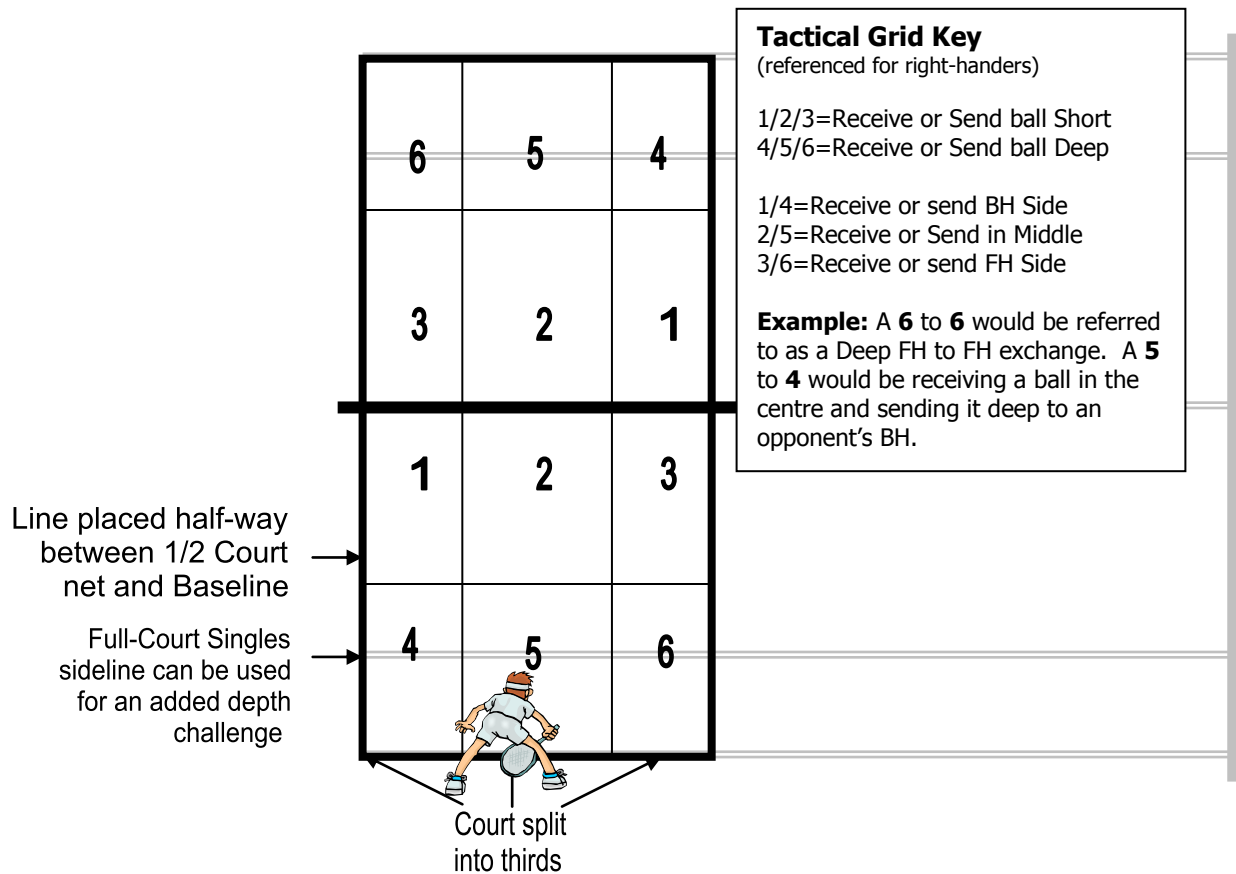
6 5 4

3 2 1

1 2 3

4 5 6

Tactical Grid Key
(referenced for right-handers)

1/2/3=Receive or Send ball Short
4/5/6=Receive or Send ball Deep

1/4=Receive or send BH Side
2/5=Receive or Send in Middle
3/6=Receive or send FH Side

**Example:** A **6** to **6** would be referred to as a Deep FH to FH exchange. A **5** to **4** would be receiving a ball in the centre and sending it deep to an opponent's BH.

Line placed half-way between 1/2 Court net and Baseline

Full-Court Singles sideline can be used for an added depth challenge

Court split into thirds